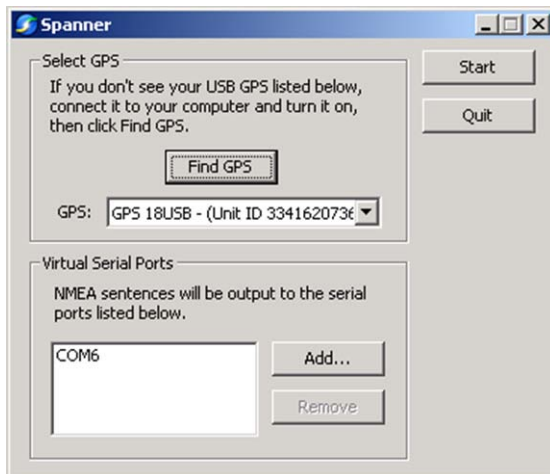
Spanner

Select GPS

If you don't see your USB GPS listed below, connect it to your computer and turn it on, then click Find GPS.

Find GPS

GPS: GPS 18USB - (Unit ID 334162073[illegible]

Start

Quit

Virtual Serial Ports

NMEA sentences will be output to the serial ports listed below.

COM6

Add...

Remove